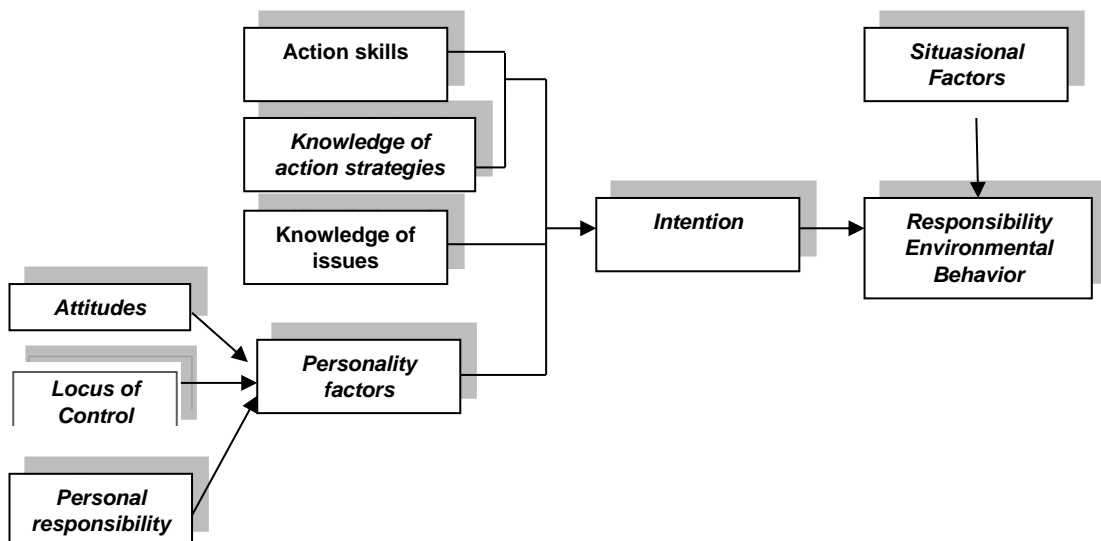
Action skills

Knowledge of action strategies

Knowledge of issues

Situasional Factors

Intention

Responsibility Environmental Behavior

Attitudes

Locus of Control

Personal responsibility

Personality factors